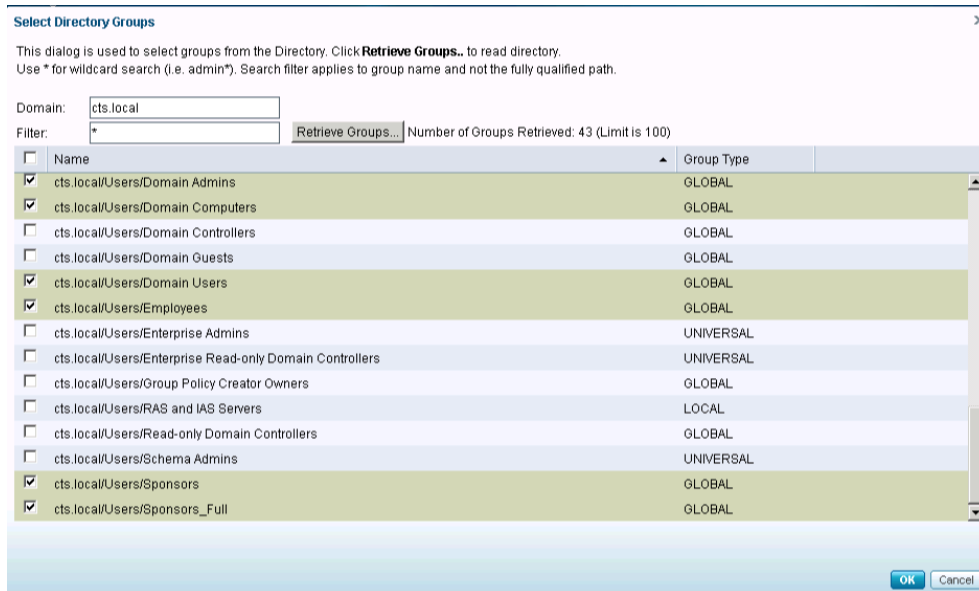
Select Directory Groups

x

This dialog is used to select groups from the Directory. Click **Retrieve Groups..** to read directory.
Use * for wildcard search (i.e. admin*). Search filter applies to group name and not the fully qualified path.

Domain: cts.local
Filter: *

Retrieve Groups... Number of Groups Retrieved: 43 (Limit is 100)

| | Name | Group Type |
|---|---|---|
| ☑ | cts.local/Users/Domain Admins | GLOBAL |
| ☑ | cts.local/Users/Domain Computers | GLOBAL |
| ☐ | cts.local/Users/Domain Controllers | GLOBAL |
| ☐ | cts.local/Users/Domain Guests | GLOBAL |
| ☑ | cts.local/Users/Domain Users | GLOBAL |
| ☑ | cts.local/Users/Employees | GLOBAL |
| ☐ | cts.local/Users/Enterprise Admins | UNIVERSAL |
| ☐ | cts.local/Users/Enterprise Read-only Domain Controllers | UNIVERSAL |
| ☐ | cts.local/Users/Group Policy Creator Owners | GLOBAL |
| ☐ | cts.local/Users/RAS and IAS Servers | LOCAL |
| ☐ | cts.local/Users/Read-only Domain Controllers | GLOBAL |
| ☐ | cts.local/Users/Schema Admins | UNIVERSAL |
| ☑ | cts.local/Users/Sponsors | GLOBAL |
| ☑ | cts.local/Users/Sponsors_Full | GLOBAL |

OK Cancel